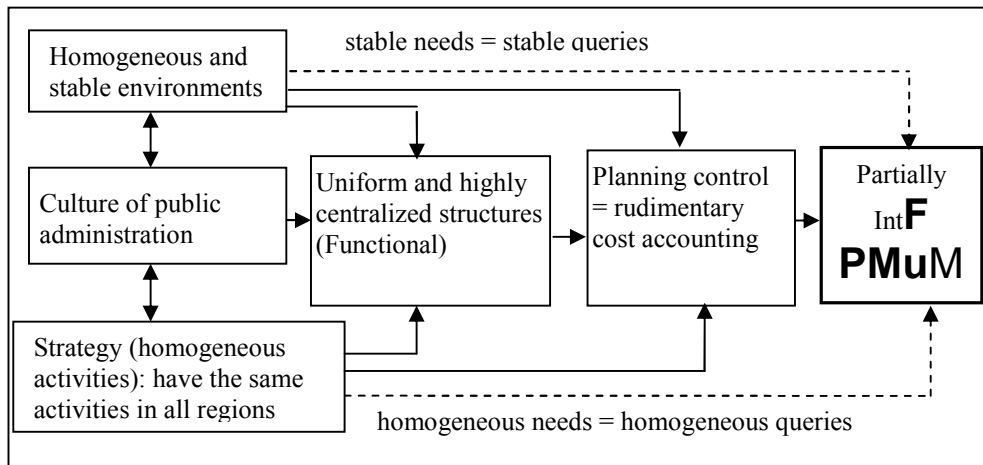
Homogeneous and stable environments

stable needs = stable queries

Culture of public administration

Uniform and highly centralized structures (Functional)

Planning control = rudimentary cost accounting

Partially
$_{\text{Int}}$**F**
**PMu**M

Strategy (homogeneous activities): have the same activities in all regions

homogeneous needs = homogeneous queries